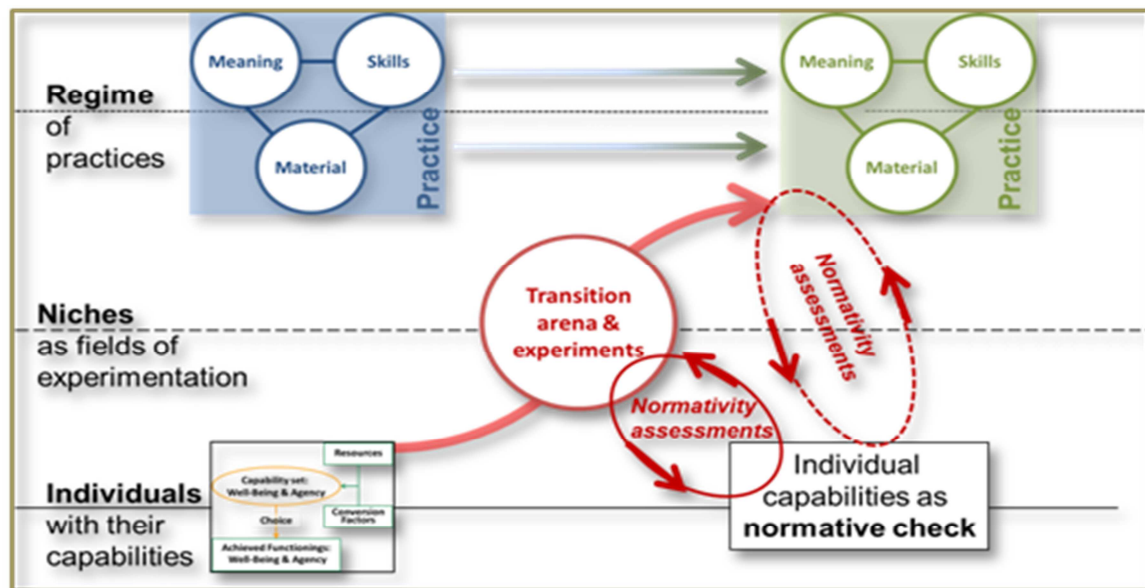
Meaning

Skills

Material

Practice

Meaning

Skills

Material

Practice

Regime
of
practices

Transition arena & experiments

Normativity assessments

Niches
as fields of
experimentation

Normativity assessments

Resources

Capability set:
Well-Being & Agency

Conversion Factors

Choice

Achieved Functionings:
Well-Being & Agency

Individuals
with their
capabilities

Individual capabilities as **normative check**